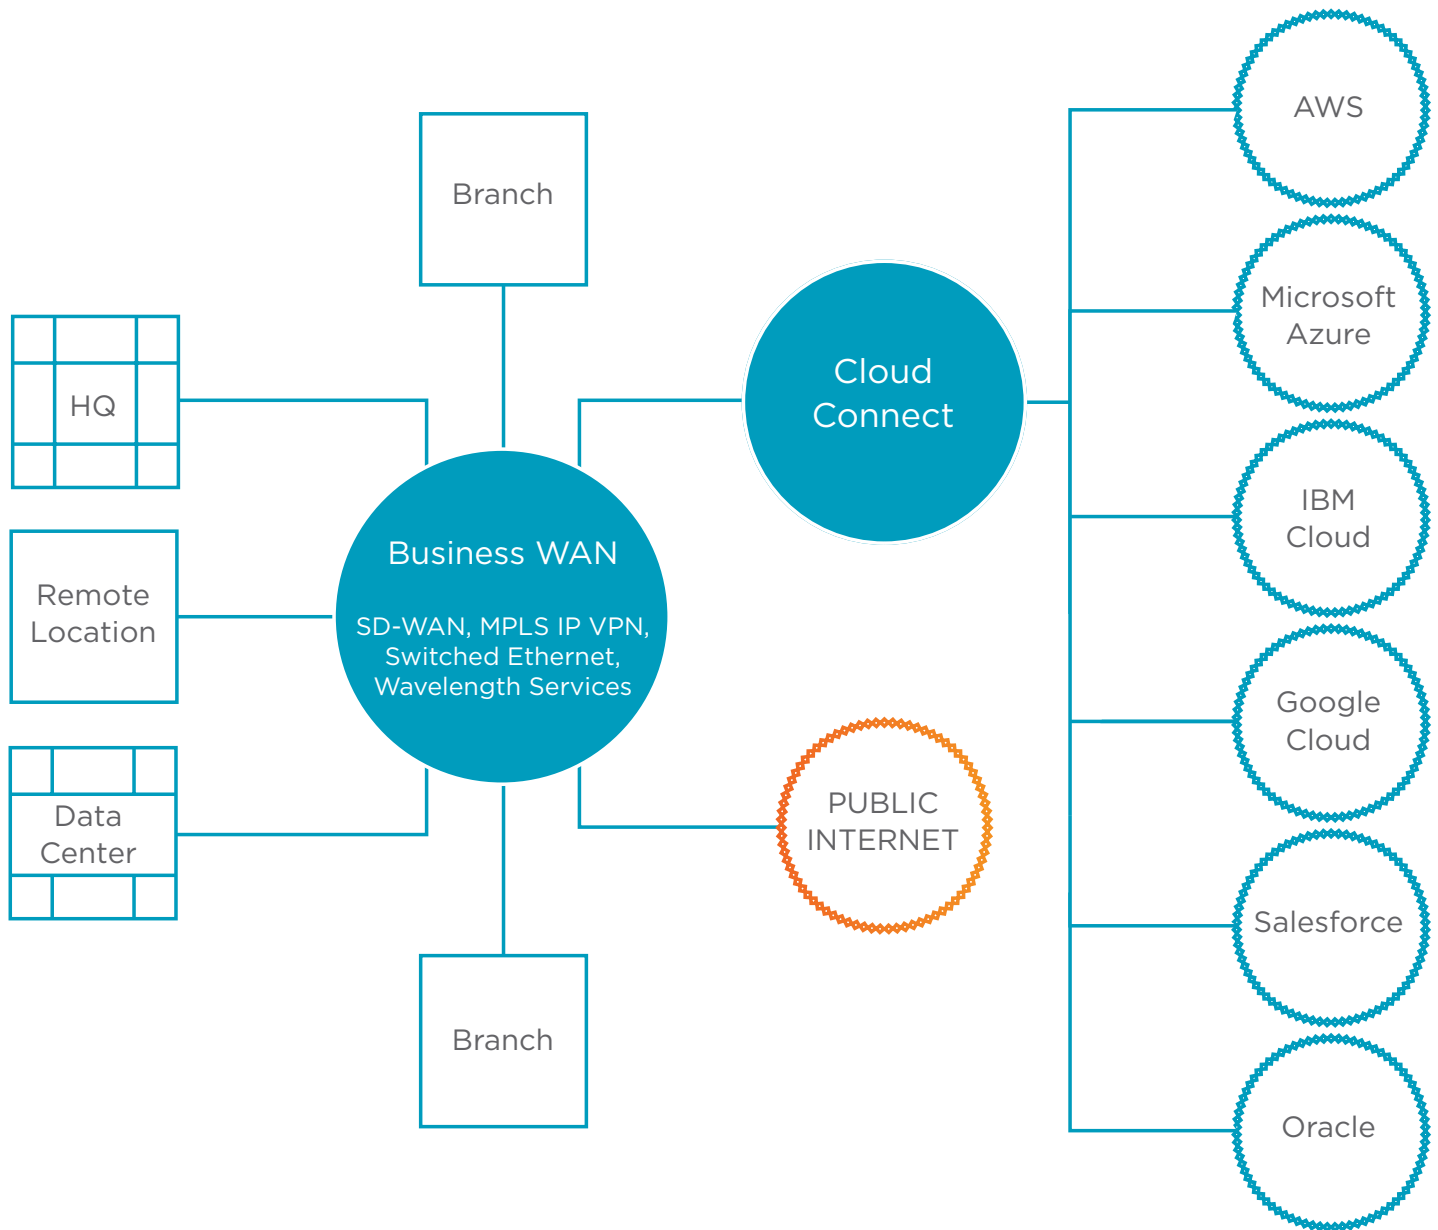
Branch

HQ

Remote Location

Data Center

Business WAN

SD-WAN, MPLS IP VPN, Switched Ethernet, Wavelength Services

Branch

Cloud Connect

PUBLIC INTERNET

AWS

Microsoft Azure

IBM Cloud

Google Cloud

Salesforce

Oracle